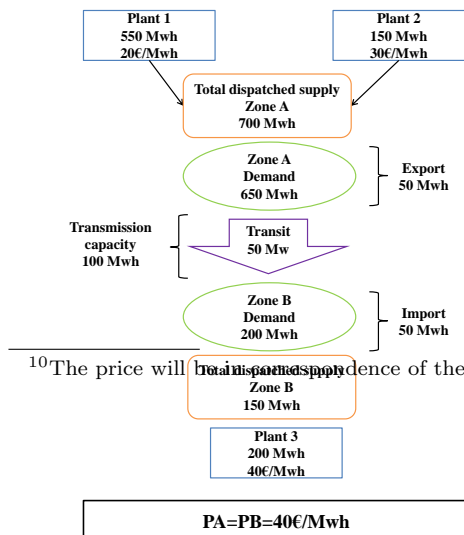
Plant 1
550 Mwh
20€/Mwh

Plant 2
150 Mwh
30€/Mwh

Total dispatched supply
Zone A
700 Mwh

Zone A
Demand
650 Mwh

Export
50 Mwh

Transmission capacity
100 Mwh

Transit
50 Mw

Zone B
Demand
200 Mwh

Import
50 Mwh

$^{10}$The price will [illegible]

Total dispatched supply
Zone B
150 Mwh

Plant 3
200 Mwh
40€/Mwh

PA=PB=40€/Mwh